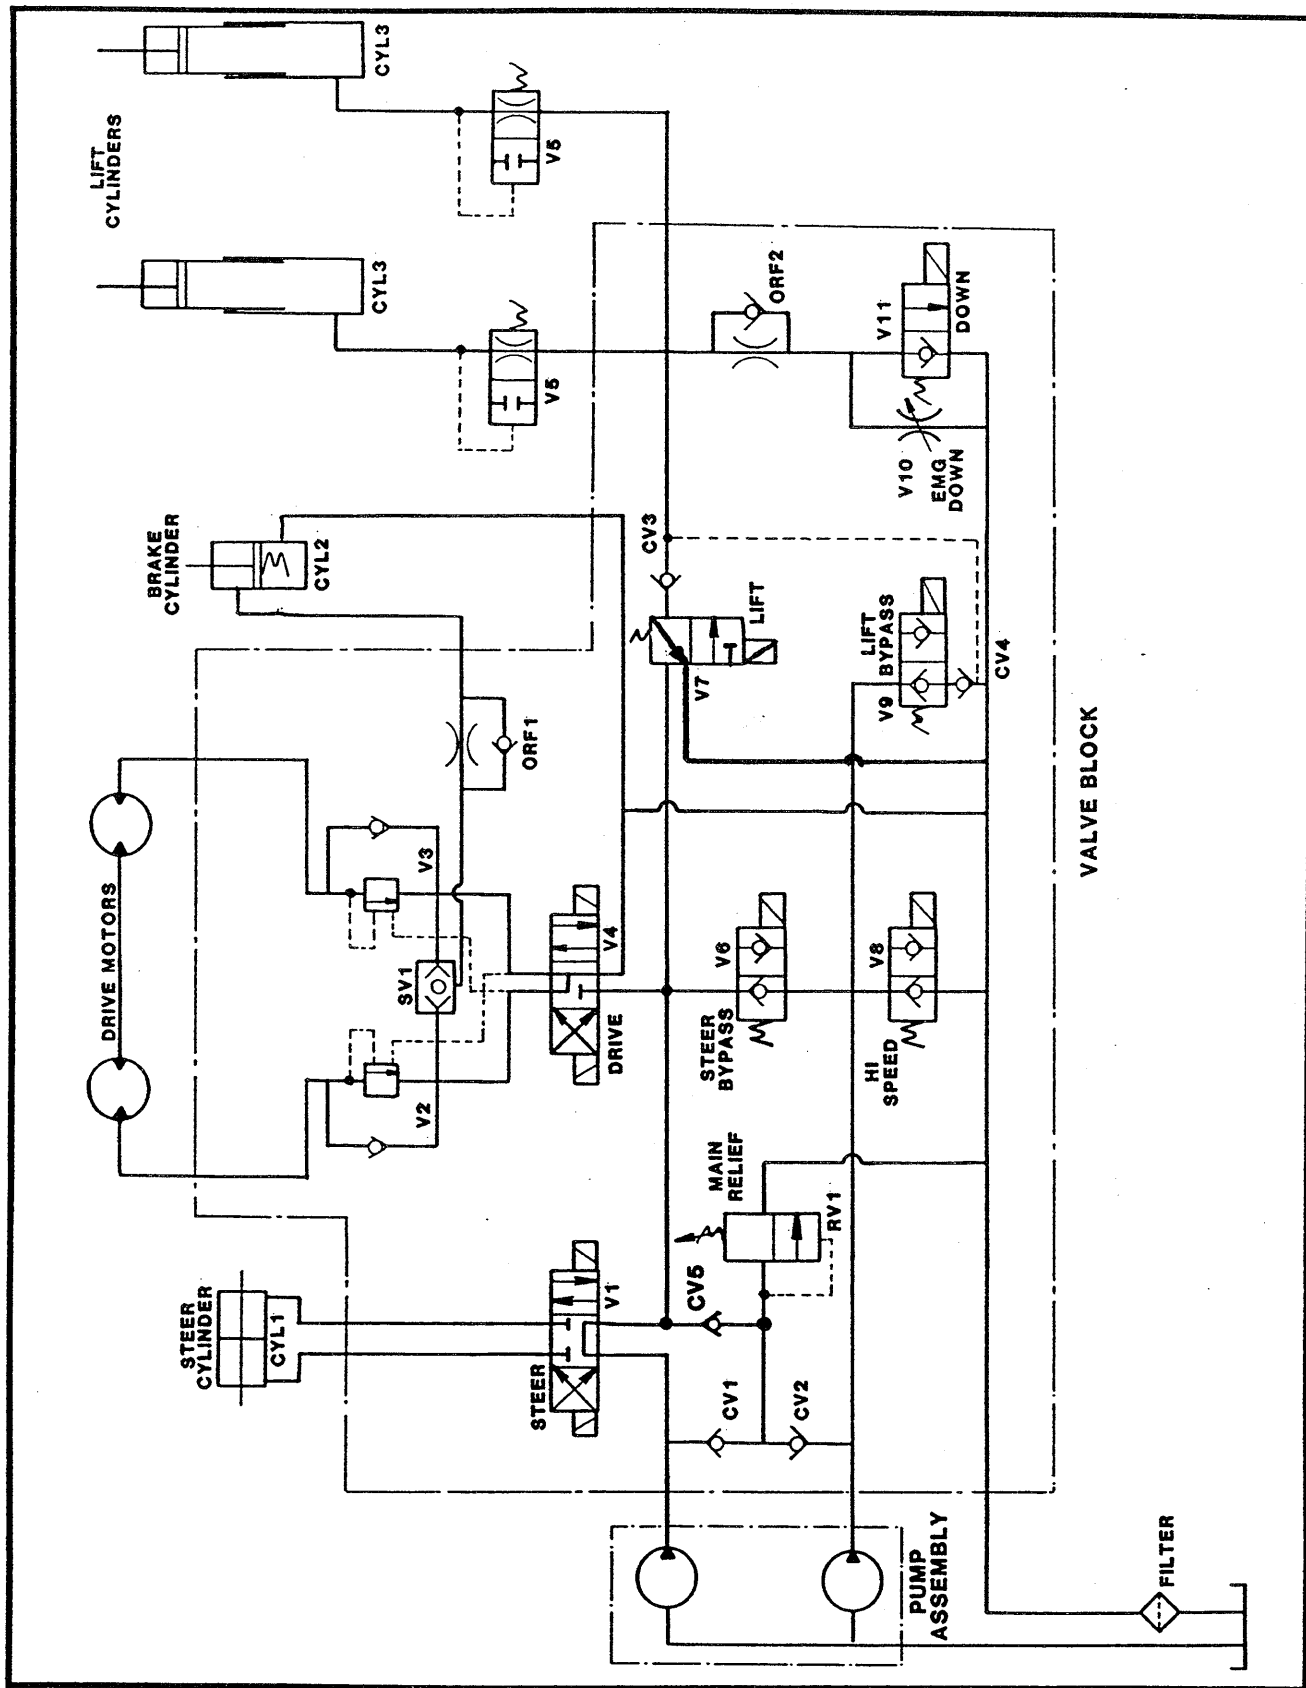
LIFT CYLINDERS
CYL3
V5
CYL3
V5
ORF2
V11
DOWN
V10
EMG DOWN
BRAKE CYLINDER
CYL2
CV3
LIFT
V7
LIFT BYPASS
V9
CV4
ORF1
DRIVE MOTORS
V3
SV1
V2
V4
DRIVE
V6
STEER BYPASS
V8
HI SPEED
VALVE BLOCK
MAIN RELIEF
RV1
STEER CYLINDER
CYL1
V1
STEER
CV5
CV1
CV2
PUMP ASSEMBLY
FILTER